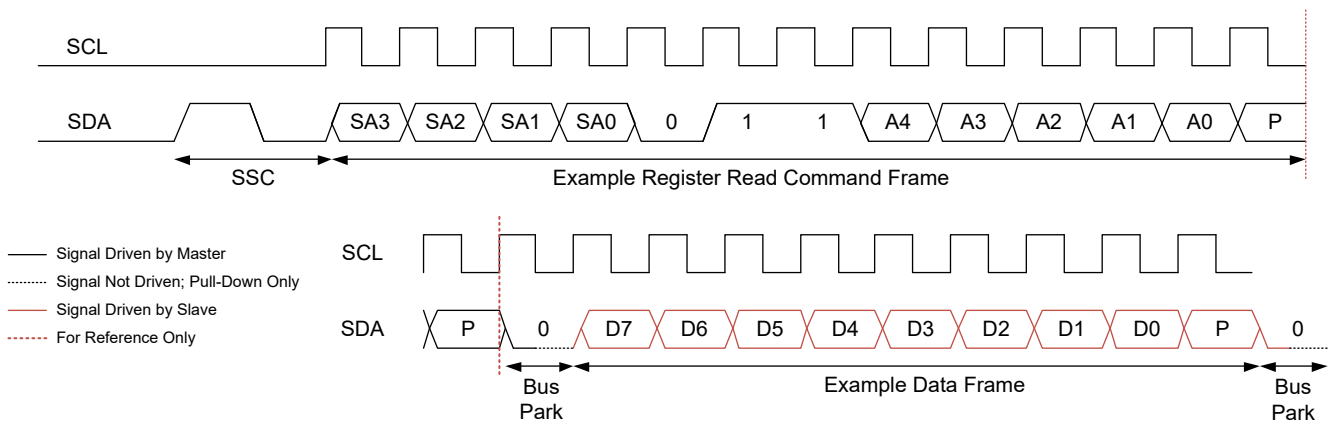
SCL

SDA

SA3 SA2 SA1 SA0 0 1 1 A4 A3 A2 A1 A0 P

SSC

Example Register Read Command Frame

Signal Driven by Master

Signal Not Driven; Pull-Down Only

Signal Driven by Slave

For Reference Only

SCL

SDA

P 0 D7 D6 D5 D4 D3 D2 D1 D0 P 0

Bus Park

Example Data Frame

Bus Park